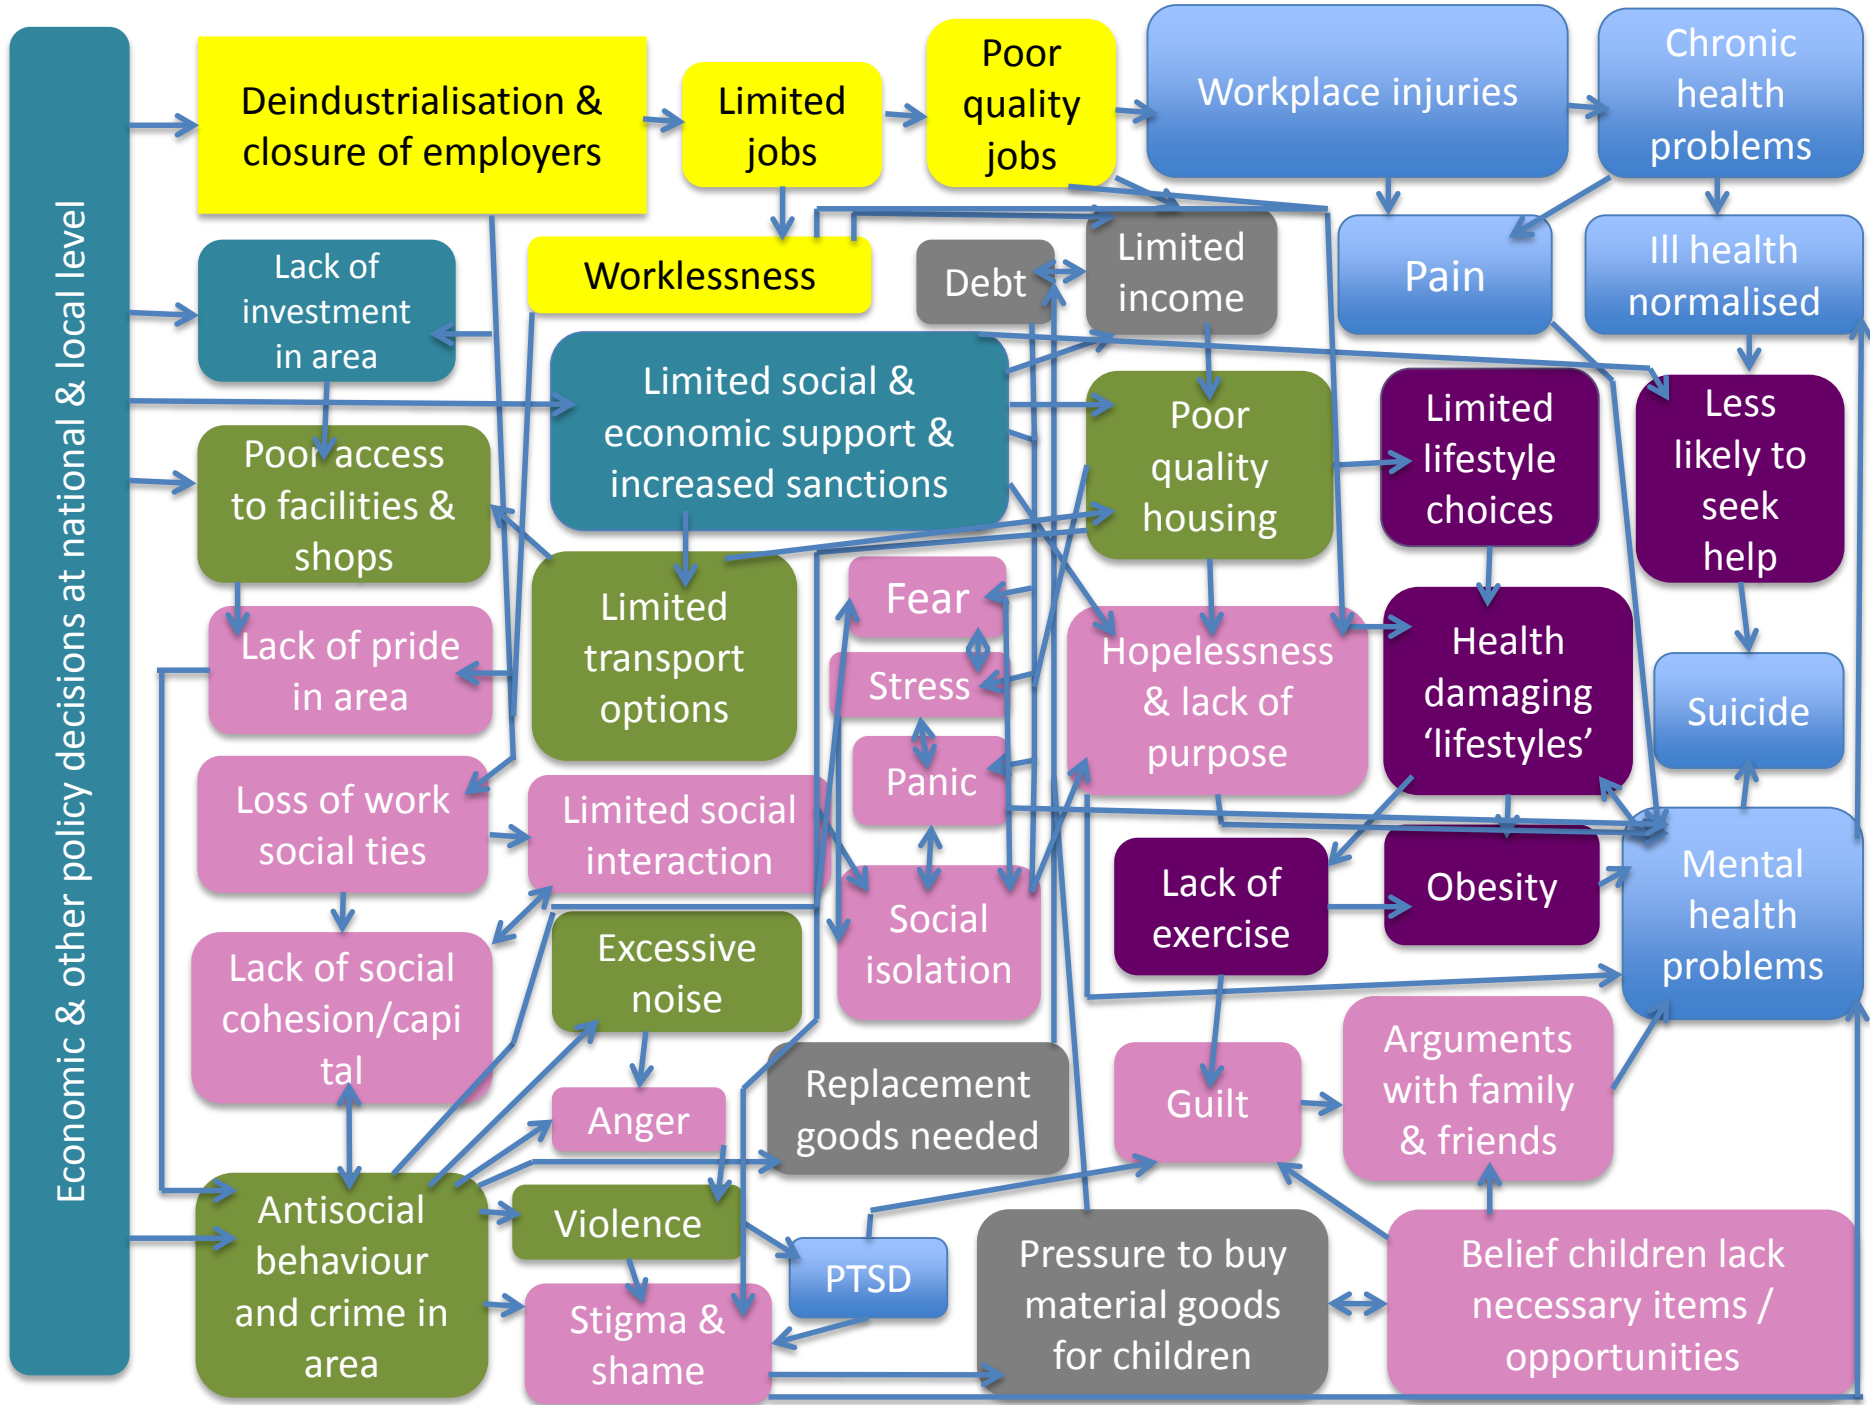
Economic & other policy decisions at national & local level

Deindustrialisation & closure of employers

Limited jobs

Poor quality jobs

Workplace injuries

Chronic health problems

Worklessness

Debt

Limited income

Pain

Ill health normalised

Lack of investment in area

Limited social & economic support & increased sanctions

Poor quality housing

Limited lifestyle choices

Less likely to seek help

Poor access to facilities & shops

Limited transport options

Fear

Stress

Panic

Hopelessness & lack of purpose

Health damaging 'lifestyles'

Suicide

Lack of pride in area

Loss of work social ties

Limited social interaction

Social isolation

Lack of exercise

Obesity

Mental health problems

Lack of social cohesion/capi tal

Excessive noise

Anger

Replacement goods needed

Guilt

Arguments with family & friends

Antisocial behaviour and crime in area

Violence

PTSD

Stigma & shame

Pressure to buy material goods for children

Belief children lack necessary items / opportunities